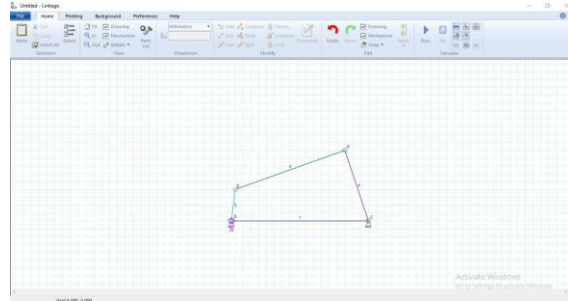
Untitled - Linkage

File Home Printing Background Preferences Help

Paste Cut Copy Select All Selection Select Fit In Out Drawings Mechanism Details Parts List View Millimeters Dimensions Add Combine Fasten Connect Unfasten Join Split Lock Properties Modify Undo Redo Drawing Mechanism Snap Align Edit Run Stop Simulate

Activate Windows
Go to Settings to activate Windows.